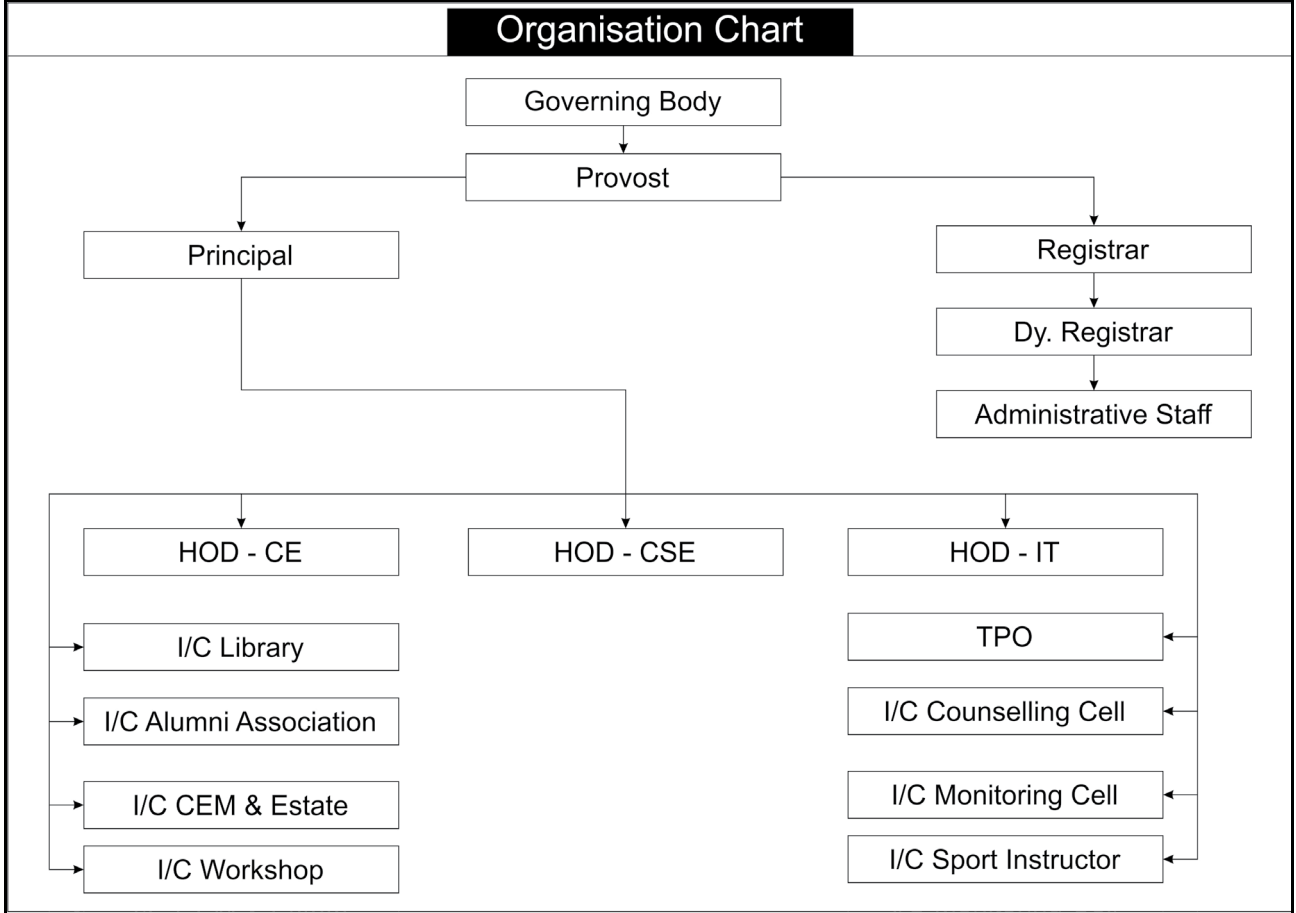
Organisation Chart

Governing Body

Provost

Principal

Registrar

Dy. Registrar

Administrative Staff

HOD - CE

HOD - CSE

HOD - IT

I/C Library

I/C Alumni Association

I/C CEM & Estate

I/C Workshop

TPO

I/C Counselling Cell

I/C Monitoring Cell

I/C Sport Instructor